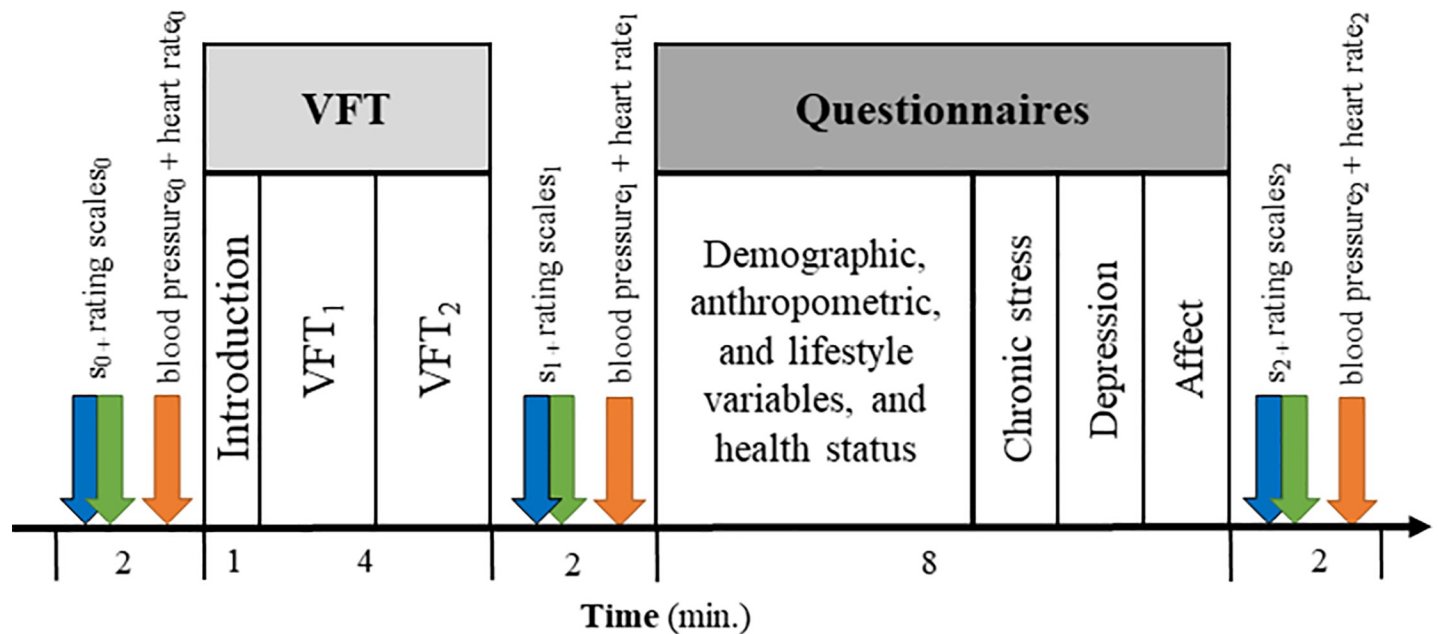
$s_{0+}$ rating scales$_0$

blood pressure$_0$ + heart rate$_0$

VFT

Introduction

VFT$_1$

VFT$_2$

$s_{1+}$ rating scales$_1$

blood pressure$_1$ + heart rate$_1$

Questionnaires

Demographic, anthropometric, and lifestyle variables, and health status

Chronic stress

Depression

Affect

$s_{2+}$ rating scales$_2$

blood pressure$_2$ + heart rate$_2$

2

1

4

2

8

2

Time (min.)